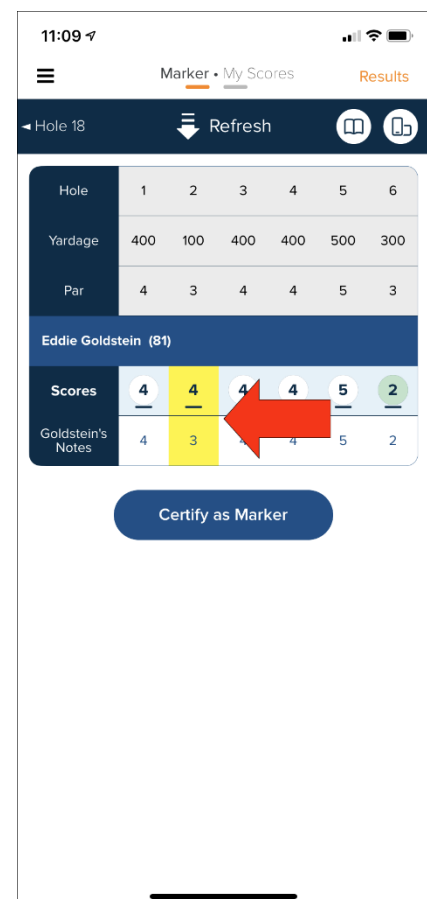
11:09

Marker • My Scores

Results

◂ Hole 18

Refresh

| Hole | 1 | 2 | 3 | 4 | 5 | 6 |
|---|---|---|---|---|---|---|
| Yardage | 400 | 100 | 400 | 400 | 500 | 300 |
| Par | 4 | 3 | 4 | 4 | 5 | 3 |

Eddie Goldstein (81)

| Scores | 4 | 4 | 4 | 4 | 5 | 2 |
|---|---|---|---|---|---|---|
| Goldstein's Notes | 4 | 3 | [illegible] | 4 | 5 | 2 |

Certify as Marker